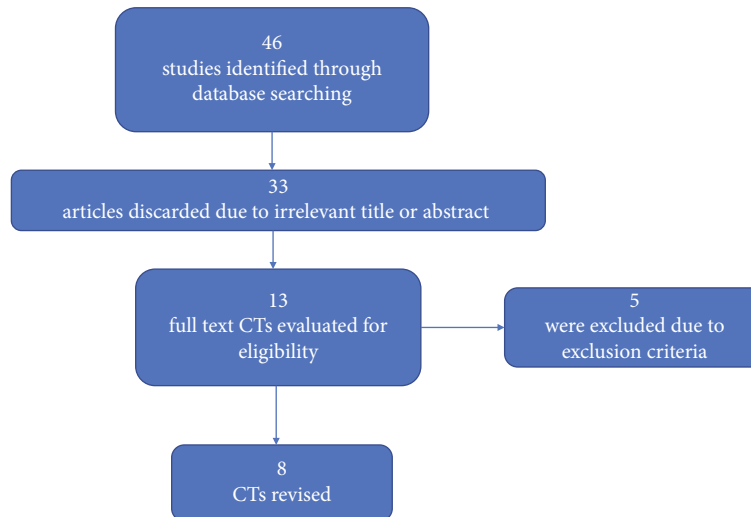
46
studies identified through database searching

33
articles discarded due to irrelevant title or abstract

13
full text CTs evaluated for eligibility

5
were excluded due to exclusion criteria

8
CTs revised